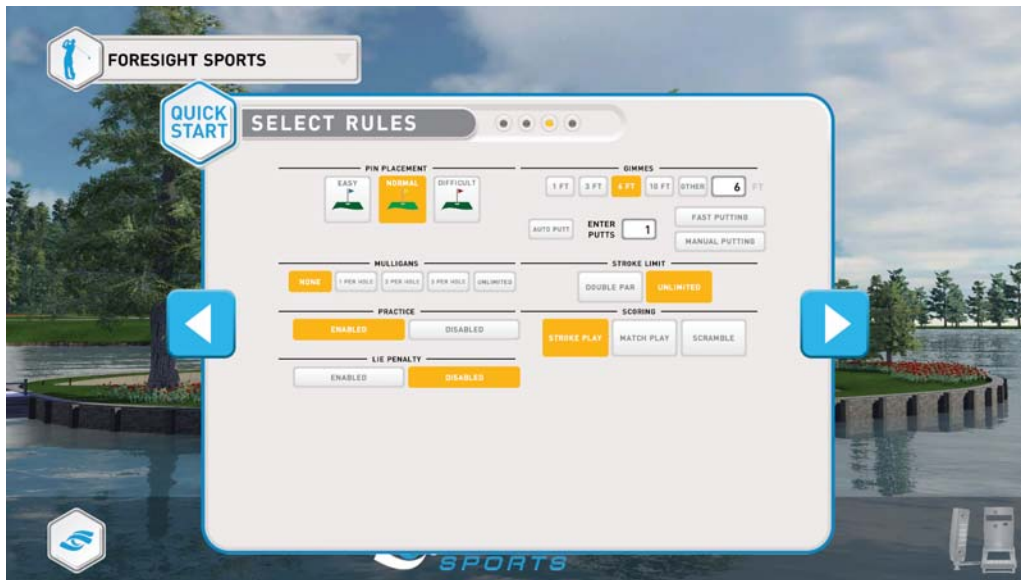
FORESIGHT SPORTS

QUICK START

SELECT RULES

PIN PLACEMENT
EASY
NORMAL
DIFFICULT

GIMMES
1 FT
3 FT
6 FT
10 FT
OTHER
6
FT

AUTO PUTT
ENTER PUTTS
1
FAST PUTTING
MANUAL PUTTING

MULLIGANS
NONE
1 PER HOLE
2 PER HOLE
3 PER HOLE
UNLIMITED

STROKE LIMIT
DOUBLE PAR
UNLIMITED

PRACTICE
ENABLED
DISABLED

SCORING
STROKE PLAY
MATCH PLAY
SCRAMBLE

LIE PENALTY
ENABLED
DISABLED

SPORTS